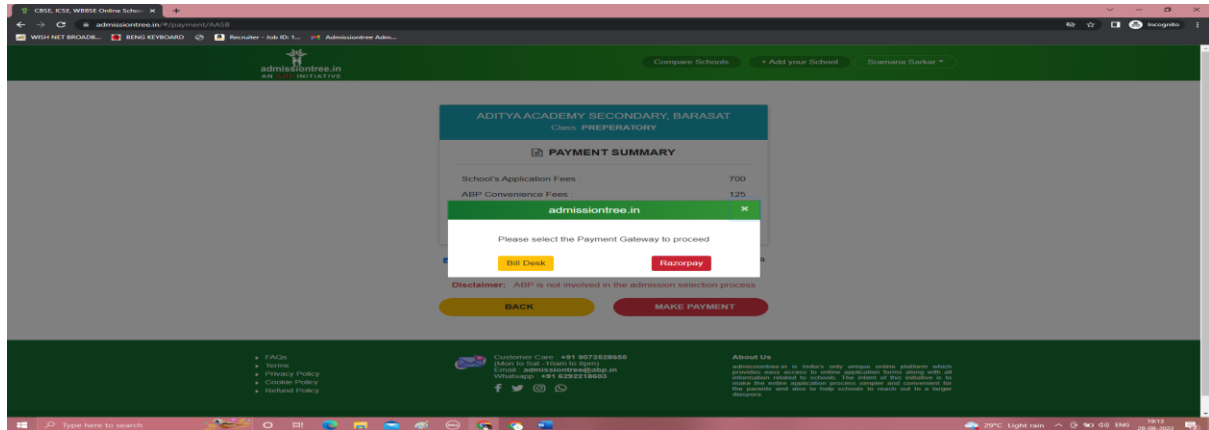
CBSE, ICSE, WBBSE Online Scho... ×

admissiontree.in/#/payment/AASB

Incognito

WISH NET BROADB... BENG KEYBOARD Recruiter - Job ID: 1... Admissiontree Adm...

admissiontree.in
AN ABP INITIATIVE

Compare Schools + Add your School Sramana Sarkar

ADITYA ACADEMY SECONDARY, BARASAT
Class: PREPERATORY

PAYMENT SUMMARY

School's Application Fees : 700
ABP Convenience Fees : 125

admissiontree.in ×

Please select the Payment Gateway to proceed

Bill Desk Razorpay

Disclaimer: ABP is not involved in the admission selection process

BACK MAKE PAYMENT

FAQs
Terms
Privacy Policy
Cookie Policy
Refund Policy

Customer Care : +91 9073528655
(Mon to Sat - 10am to 6pm)
Email : admissiontree@abp.in
Whatsapp : +91 6292218603

About Us
admissiontree.in is India's only unique online platform which provides easy access to online application forms along with all information related to schools. The intent of this initiative is to make the entire application process simpler and convenient for the parents and also to help schools to reach out to a larger diaspora.

Type here to search

29°C Light rain ENG 19:13 26-08-2022